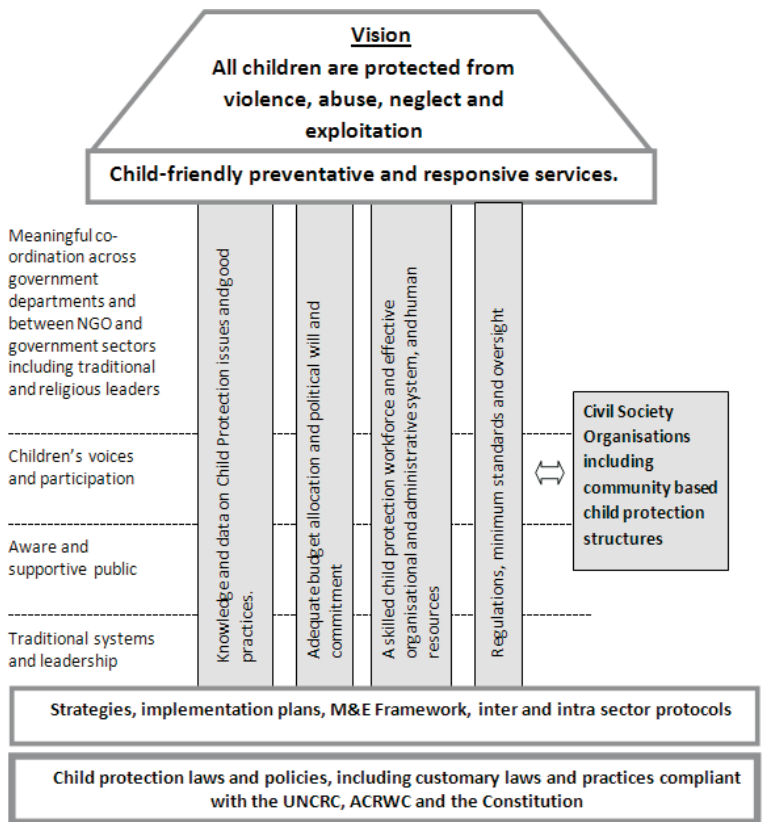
Vision
All children are protected from violence, abuse, neglect and exploitation

Child-friendly preventative and responsive services.

Meaningful co-ordination across government departments and between NGO and government sectors including traditional and religious leaders

Children's voices and participation

Aware and supportive public

Traditional systems and leadership

Knowledge and data on Child Protection issues and good practices.

Adequate budget allocation and political will and commitment

A skilled child protection workforce and effective organisational and administrative system, and human resources

Regulations, minimum standards and oversight

Civil Society Organisations including community based child protection structures

Strategies, implementation plans, M&E Framework, inter and intra sector protocols

Child protection laws and policies, including customary laws and practices compliant with the UNCRC, ACRWC and the Constitution